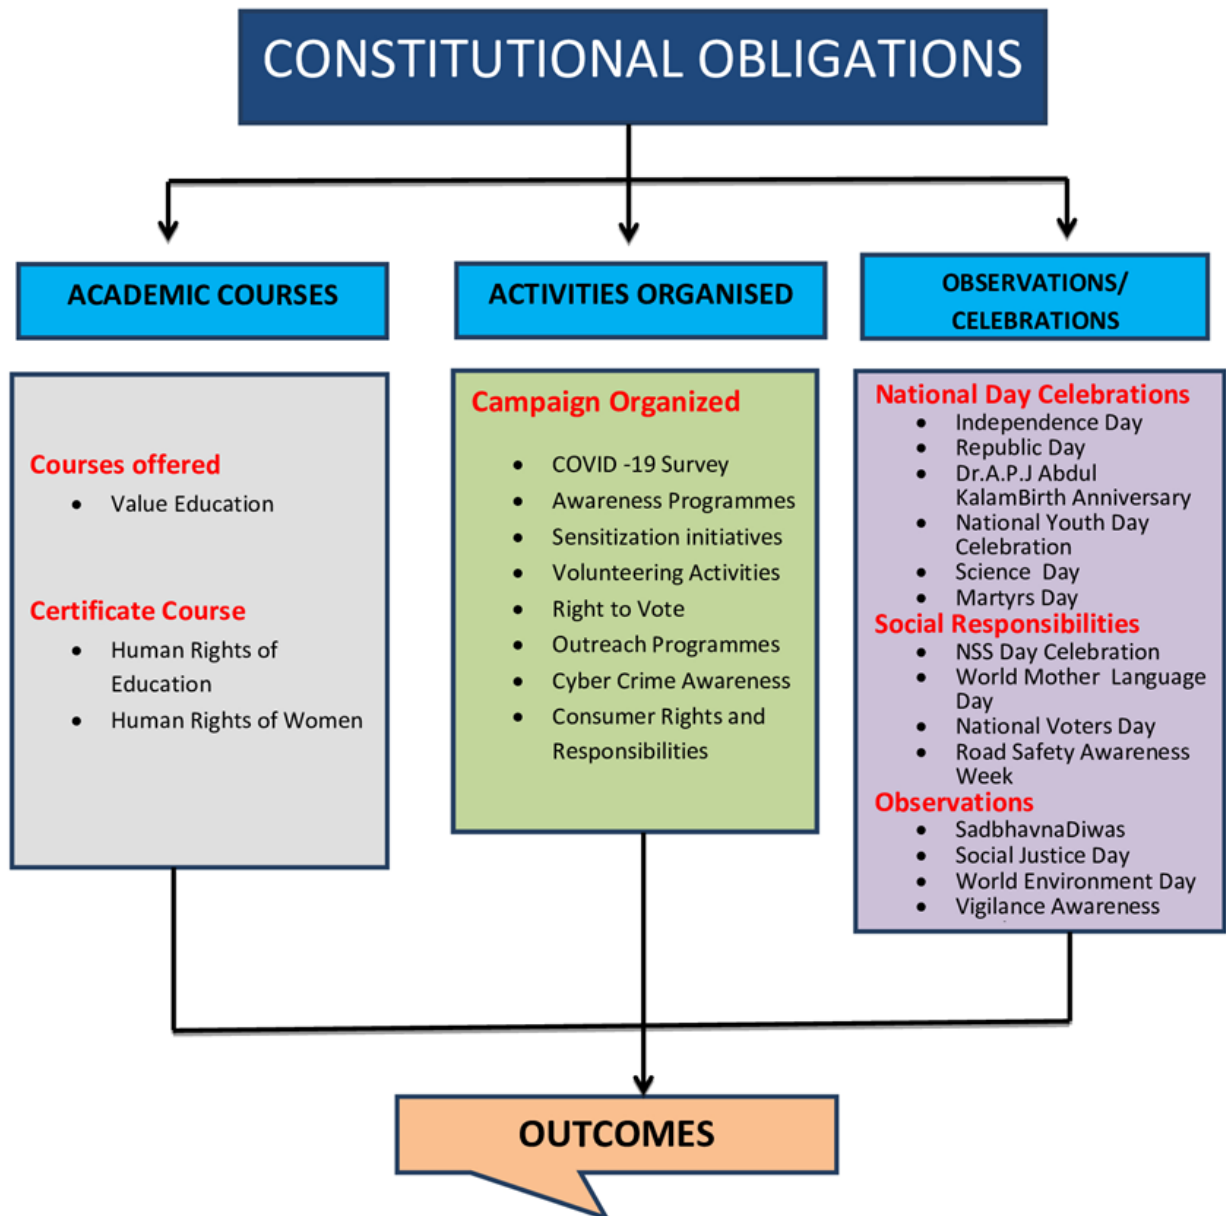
CONSTITUTIONAL OBLIGATIONS

ACADEMIC COURSES

ACTIVITIES ORGANISED

OBSERVATIONS/ CELEBRATIONS

Courses offered
- Value Education

Certificate Course
- Human Rights of Education
- Human Rights of Women

Campaign Organized
- COVID -19 Survey
- Awareness Programmes
- Sensitization initiatives
- Volunteering Activities
- Right to Vote
- Outreach Programmes
- Cyber Crime Awareness
- Consumer Rights and Responsibilities

National Day Celebrations
- Independence Day
- Republic Day
- Dr.A.P.J Abdul KalamBirth Anniversary
- National Youth Day Celebration
- Science Day
- Martyrs Day

Social Responsibilities
- NSS Day Celebration
- World Mother Language Day
- National Voters Day
- Road Safety Awareness Week

Observations
- SadbhavnaDiwas
- Social Justice Day
- World Environment Day
- Vigilance Awareness

OUTCOMES